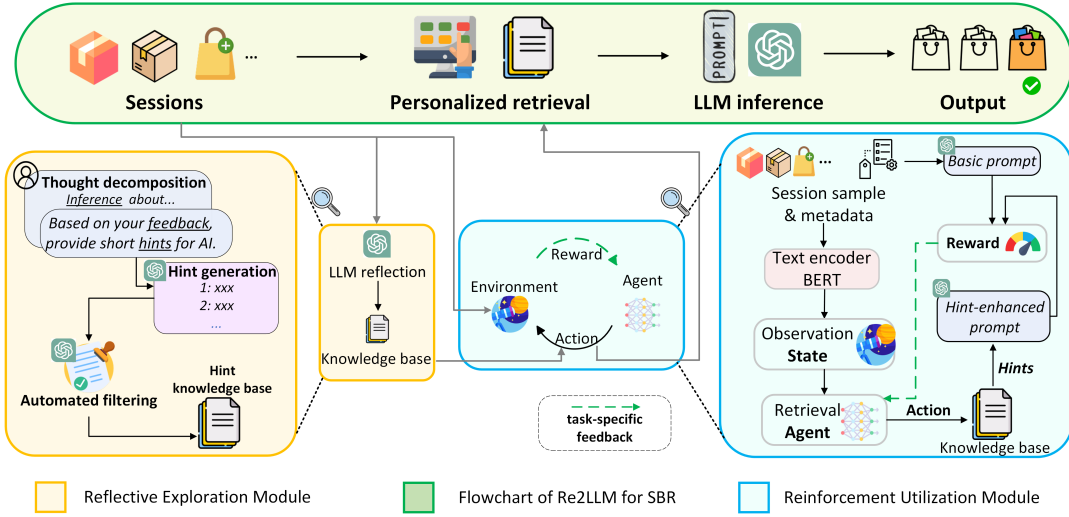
Sessions

Personalized retrieval

PROMPT

LLM inference

Output

Thought decomposition
Inference about...

Based on your feedback, provide short hints for AI.

Hint generation
1: xxx
2: xxx
...

Automated filtering

Hint knowledge base

LLM reflection

Knowledge base

Reward

Environment

Agent

Action

task-specific feedback

Session sample & metadata

Basic prompt

Reward

Text encoder BERT

Observation State

Hint-enhanced prompt

Hints

Retrieval Agent

Action

Knowledge base

Reflective Exploration Module

Flowchart of Re2LLM for SBR

Reinforcement Utilization Module